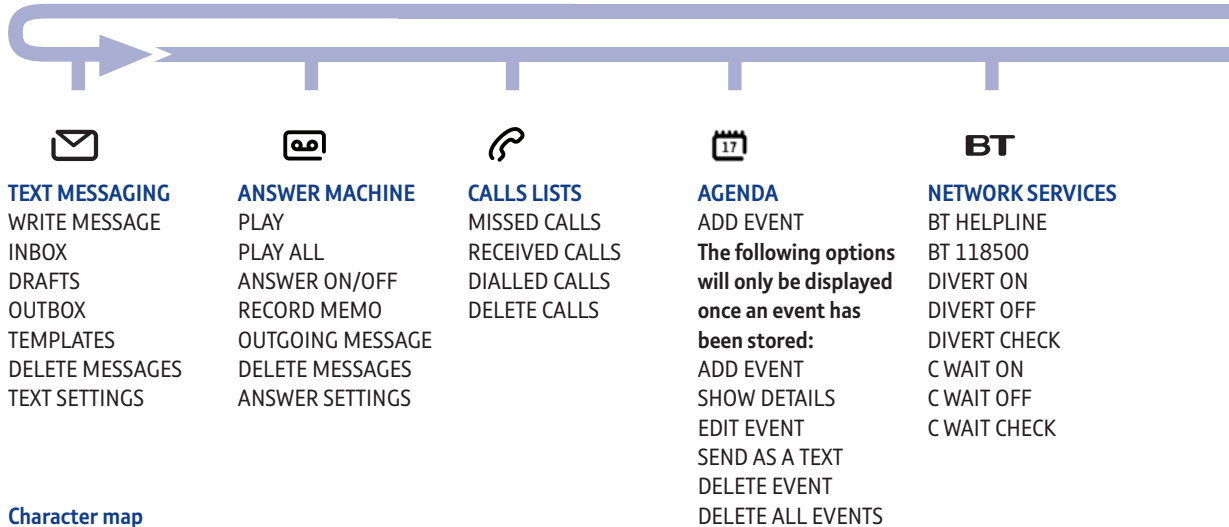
TEXT MESSAGING
WRITE MESSAGE
INBOX
DRAFTS
OUTBOX
TEMPLATES
DELETE MESSAGES
TEXT SETTINGS

ANSWER MACHINE
PLAY
PLAY ALL
ANSWER ON/OFF
RECORD MEMO
OUTGOING MESSAGE
DELETE MESSAGES
ANSWER SETTINGS

CALLS LISTS
MISSED CALLS
RECEIVED CALLS
DIALLED CALLS
DELETE CALLS

17

AGENDA
ADD EVENT
The following options will only be displayed once an event has been stored:
ADD EVENT
SHOW DETAILS
EDIT EVENT
SEND AS A TEXT
DELETE EVENT
DELETE ALL EVENTS

BT

NETWORK SERVICES
BT HELPLINE
BT 118500
DIVERT ON
DIVERT OFF
DIVERT CHECK
C WAIT ON
C WAIT OFF
C WAIT CHECK

Character map